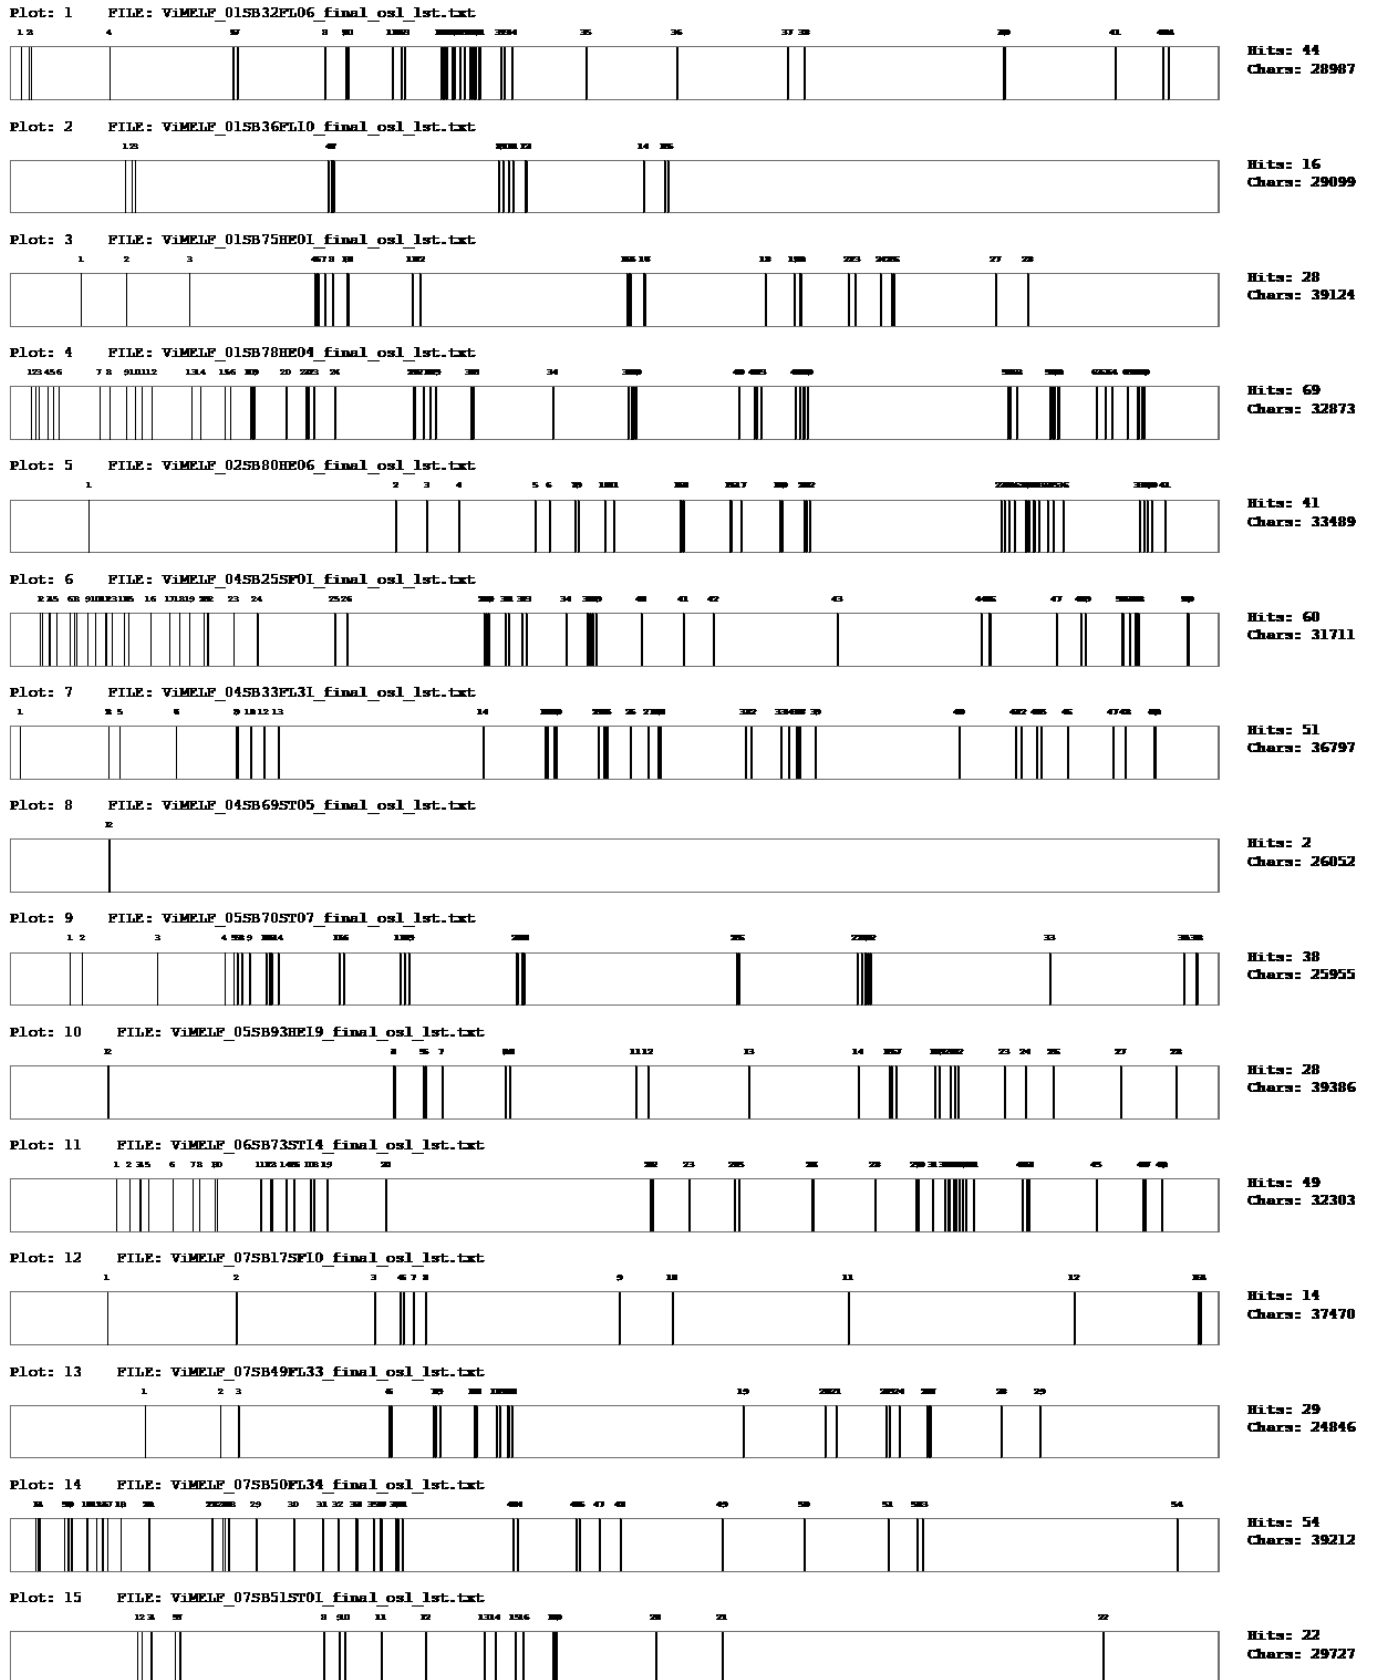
Plot: 1 FILE: ViMELF_01SB32FL06_final_osl_lst.txt

Hits: 44
Chars: 28987

Plot: 2 FILE: ViMELF_01SB36FL10_final_osl_lst.txt

Hits: 16
Chars: 29099

Plot: 3 FILE: ViMELF_01SB75HE01_final_osl_lst.txt

Hits: 28
Chars: 39124

Plot: 4 FILE: ViMELF_01SB78HE04_final_osl_lst.txt

Hits: 69
Chars: 32873

Plot: 5 FILE: ViMELF_02SB80HE06_final_osl_lst.txt

Hits: 41
Chars: 33489

Plot: 6 FILE: ViMELF_04SB25SF01_final_osl_lst.txt

Hits: 60
Chars: 31711

Plot: 7 FILE: ViMELF_04SB33FL31_final_osl_lst.txt

Hits: 51
Chars: 36797

Plot: 8 FILE: ViMELF_04SB69ST05_final_osl_lst.txt

Hits: 2
Chars: 26052

Plot: 9 FILE: ViMELF_05SB70ST07_final_osl_lst.txt

Hits: 38
Chars: 25955

Plot: 10 FILE: ViMELF_05SB93HE19_final_osl_lst.txt

Hits: 28
Chars: 39386

Plot: 11 FILE: ViMELF_06SB73ST14_final_osl_lst.txt

Hits: 49
Chars: 32303

Plot: 12 FILE: ViMELF_07SB17SF10_final_osl_lst.txt

Hits: 14
Chars: 37470

Plot: 13 FILE: ViMELF_07SB49FL33_final_osl_lst.txt

Hits: 29
Chars: 24846

Plot: 14 FILE: ViMELF_07SB50FL34_final_osl_lst.txt

Hits: 54
Chars: 39212

Plot: 15 FILE: ViMELF_07SB51ST01_final_osl_lst.txt

Hits: 22
Chars: 29727